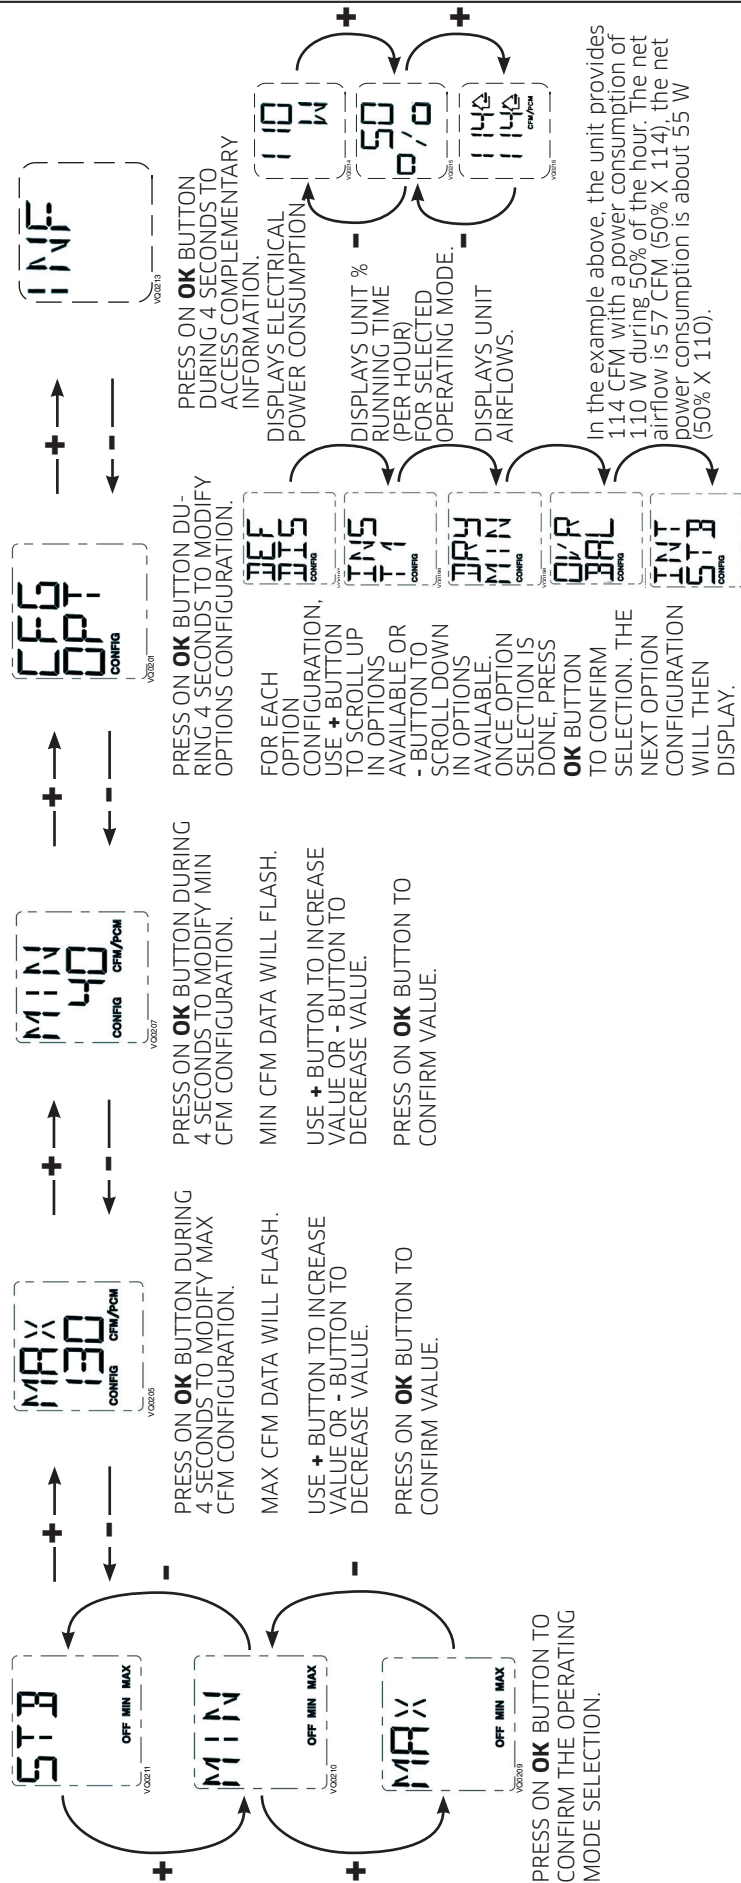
STD
OFF MIN MAX
VQ0211

MIN
OFF MIN MAX
VQ0210

MAX
OFF MIN MAX
VQ0209

+
+
-
-

PRESS ON **OK** BUTTON TO CONFIRM THE OPERATING MODE SELECTION.

+
-

MAX
130
CONFIG CFM/PCM
VQ0205

PRESS ON **OK** BUTTON DURING 4 SECONDS TO MODIFY MAX CFM CONFIGURATION.

MAX CFM DATA WILL FLASH.

USE + BUTTON TO INCREASE VALUE OR - BUTTON TO DECREASE VALUE.

PRESS ON **OK** BUTTON TO CONFIRM VALUE.

+
-

MIN
40
CONFIG CFM/PCM
VQ0207

PRESS ON **OK** BUTTON DURING 4 SECONDS TO MODIFY MIN CFM CONFIGURATION.

MIN CFM DATA WILL FLASH.

USE + BUTTON TO INCREASE VALUE OR - BUTTON TO DECREASE VALUE.

PRESS ON **OK** BUTTON TO CONFIRM VALUE.

+
-

CFG
OPT-
CONFIG
VQ0201

PRESS ON **OK** BUTTON DURING 4 SECONDS TO MODIFY OPTIONS CONFIGURATION.

FOR EACH OPTION CONFIGURATION, USE + BUTTON TO SCROLL UP IN OPTIONS AVAILABLE OR - BUTTON TO SCROLL DOWN IN OPTIONS AVAILABLE. ONCE OPTION SELECTION IS DONE, PRESS **OK** BUTTON TO CONFIRM SELECTION. THE NEXT OPTION CONFIGURATION WILL THEN DISPLAY.

DEF
DTLS
CONFIG

TNS
1
CONFIG

DRY
MIN
CONFIG

OVR
BAL
CONFIG

INT
STD

+
-

INF
VQ0213

PRESS ON **OK** BUTTON DURING 4 SECONDS TO ACCESS COMPLEMENTARY INFORMATION.

DISPLAYS ELECTRICAL POWER CONSUMPTION.

DISPLAYS UNIT % RUNNING TIME (PER HOUR) FOR SELECTED OPERATING MODE.

DISPLAYS UNIT AIRFLOWS.

110
W
VQ0214

50
0/0
VQ0215

114
114
CFM/PCM
VQ0216

+
+
-
-

In the example above, the unit provides 114 CFM with a power consumption of 110 W during 50% of the hour. The net airflow is 57 CFM (50% X 114), the net power consumption is about 55 W (50% X 110).